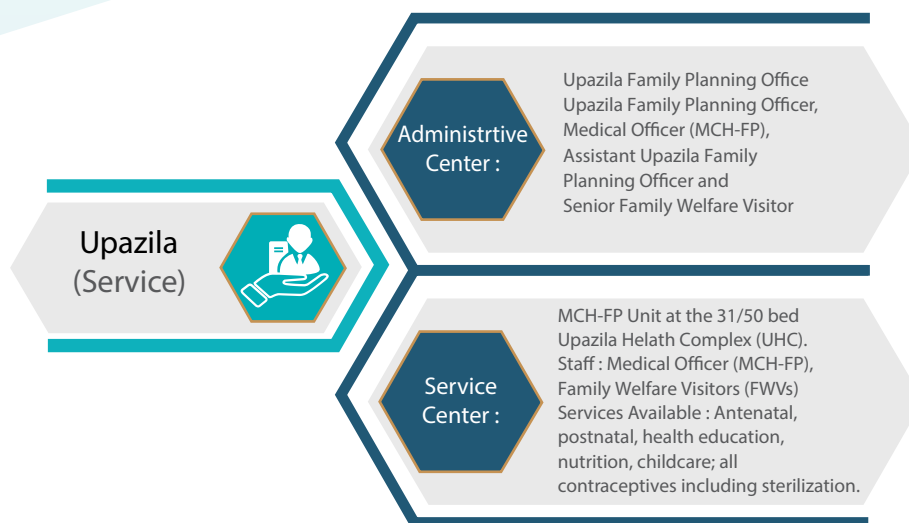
Upazila
(Service)

Administrtive Center :

Upazila Family Planning Office
Upazila Family Planning Officer,
Medical Officer (MCH-FP),
Assistant Upazila Family
Planning Officer and
Senior Family Welfare Visitor

Service Center :

MCH-FP Unit at the 31/50 bed
Upazila Helath Complex (UHC).
Staff : Medical Officer (MCH-FP),
Family Welfare Visitors (FWVs)
Services Available : Antenatal,
postnatal, health education,
nutrition, childcare; all
contraceptives including sterilization.